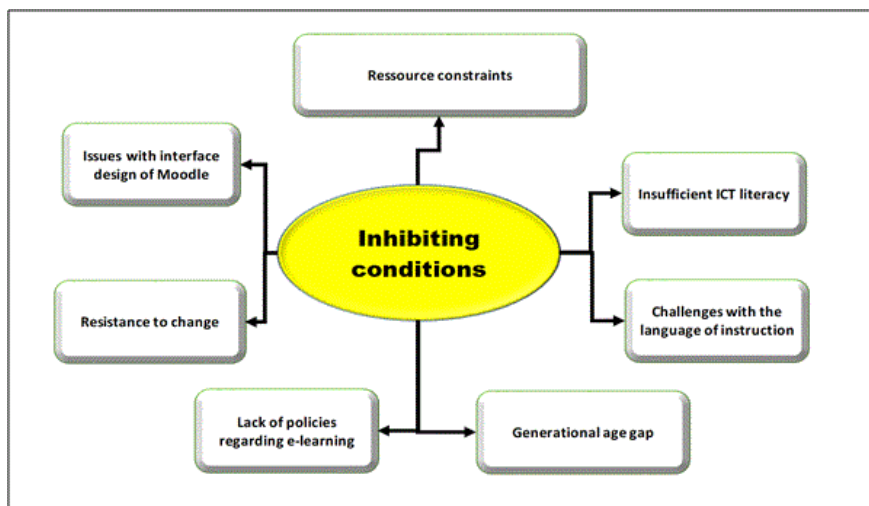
Ressource constraints

Issues with interface design of Moodle

Inhibiting conditions

Insufficient ICT literacy

Resistance to change

Challenges with the language of instruction

Lack of policies regarding e-learning

Generational age gap